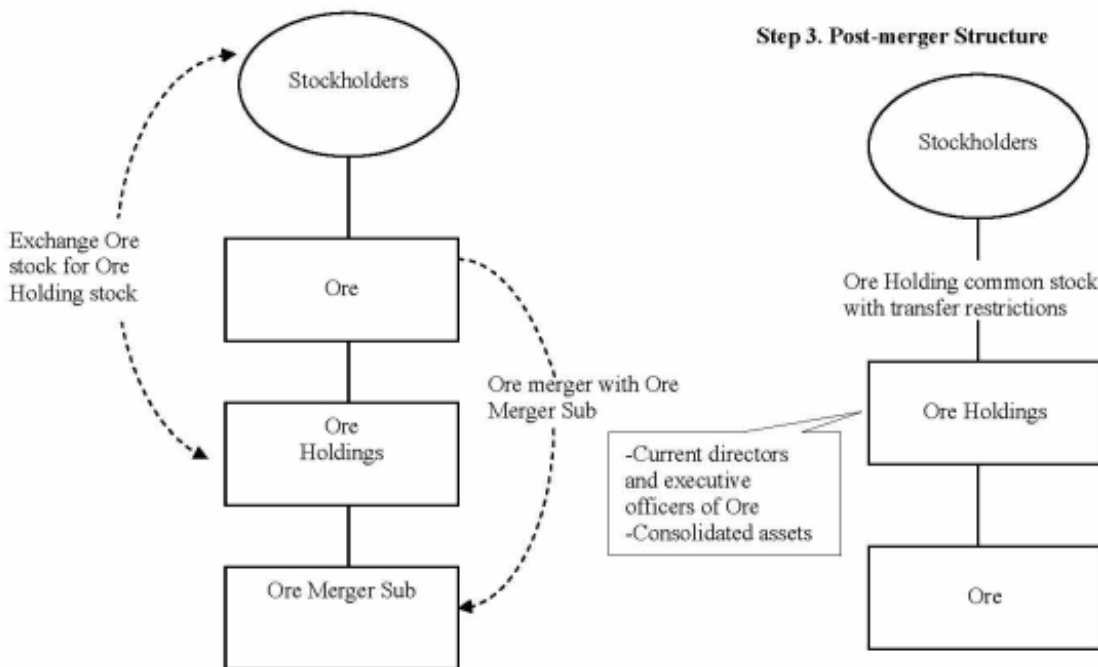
Stockholders

Exchange Ore stock for Ore Holding stock

Ore

Ore Holdings

Ore merger with Ore Merger Sub

Ore Merger Sub

Step 3. Post-merger Structure

Stockholders

Ore Holding common stock with transfer restrictions

Ore Holdings

-Current directors and executive officers of Ore
-Consolidated assets

Ore